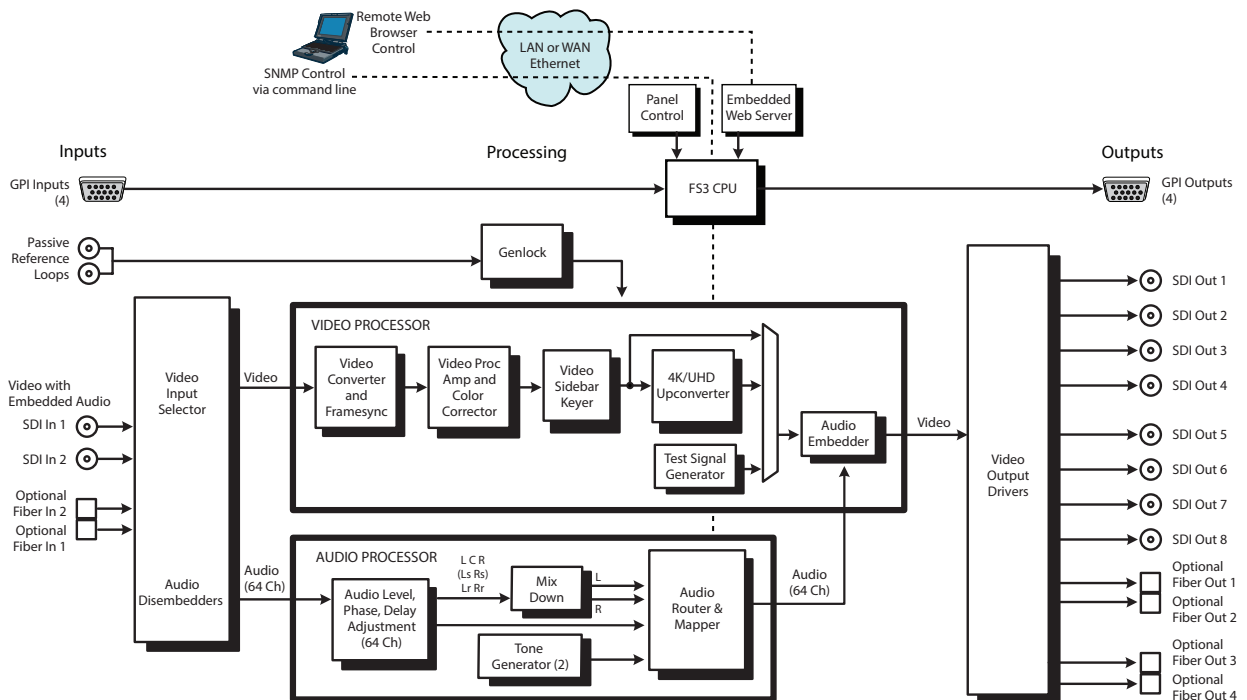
Remote Web Browser Control

SNMP Control via command line

LAN or WAN Ethernet

Panel Control

Embedded Web Server

Inputs

Processing

Outputs

GPI Inputs (4)

FS3 CPU

GPI Outputs (4)

Passive Reference Loops

Genlock

VIDEO PROCESSOR

Video with Embedded Audio

SDI In 1

SDI In 2

Optional Fiber In 2

Optional Fiber In 1

Video Input Selector

Audio Disembedders

Video

Video Converter and Framesync

Video Proc Amp and Color Corrector

Video Sidebar Keyer

4K/UHD Upconverter

Test Signal Generator

Audio Embedder

Video

Video Output Drivers

SDI Out 1

SDI Out 2

SDI Out 3

SDI Out 4

SDI Out 5

SDI Out 6

SDI Out 7

SDI Out 8

Audio (64 Ch)

AUDIO PROCESSOR

L C R (Ls Rs) Lr Rr

Audio Level, Phase, Delay Adjustment (64 Ch)

Mix Down

L

R

Tone Generator (2)

Audio Router & Mapper

Audio (64 Ch)

Optional Fiber Out 1

Optional Fiber Out 2

Optional Fiber Out 3

Optional Fiber Out 4